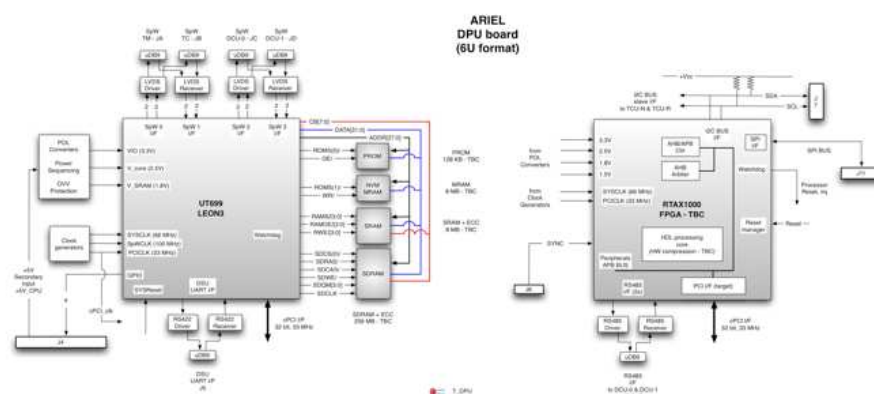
ARIEL
DPU board
(6U format)

SpW TM - J5

SpW TC - J6

SpW DCU-0 - JC

SpW DCU-1 - JD

uD9X

uD9X

uD9X

uD9X

LVDS Driver

LVDS Receiver

LVDS Driver

LVDS Receiver

SpW 0 I/F

SpW 1 I/F

SpW 2 I/F

SpW 3 I/F

POL Converters

Power Sequencing

OVV Protection

VIO (3.3V)

V_core (2.5V)

V_SRAM (1.8V)

Clock generators

SYSCLK (66 MHz)

SpWCLK (100 MHz)

PCICLK (33 MHz)

GPIO

SYSReset

UT699
LEON3

Watchdog

CB[7:0]

DATA[31:0]

ADDR[27:0]

ROMS[0]

OE\

PROM

PROM 128 KB - TBC

ROMS[1]

WR\

NVM MRAM

MRAM 8 MB - TBC

RAMS[3:0]

RAMOE[3:0]

RWE[3:0]

SRAM

SRAM + ECC 8 MB - TBC

SDCS[1:0]

SDRAS\

SDCAS\

SDWE\

SDDQM[3:0]

SDCLK

SDRAM

SDRAM + ECC 256 MB - TBC

DSU UART I/F

RS422 Driver

RS422 Receiver

uD9X

DSU UART I/F J5

cPCI I/F 32 bit, 33 MHz

+5V Secondary Input +5V_CPU

cPCI J/B

J4

+Vcc

I2C BUS slave I/F to TCU-N & TCU-R

SDA

SCL

J7

from POL Converters

3.3V

2.5V

1.8V

1.5V

from Clock Generators

SYSCLK (66 MHz)

PCICLK (33 MHz)

AHB/APB Ctrl

AHB Arbiter

I2C BUS I/F

SPI I/F

SPI BUS

Watchdog

Processor Reset, irq

RTAX1000
FPGA - TBC

Reset manager

Reset

SYNC

J8

HDL processing core (HW compression - TBC)

Peripherals APB BUS

RS485 I/F (2x)

PCI I/F (target)

RS485 Driver

RS485 Receiver

uD9X

RS485 I/F to DCU-0 & DCU-1

cPCI I/F 32 bit, 33 MHz

T_DPU